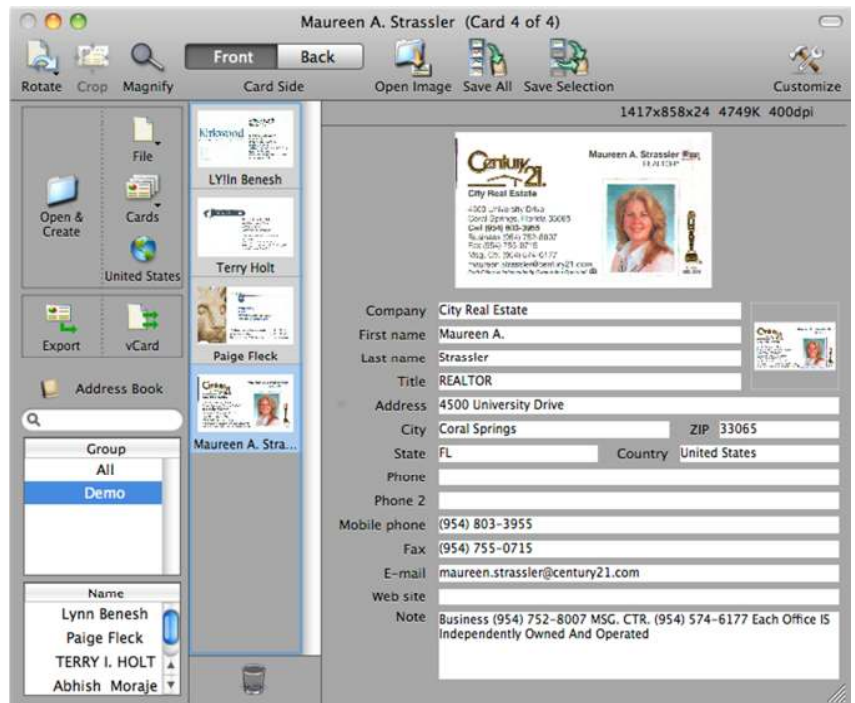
Maureen A. Strassler (Card 4 of 4)

Rotate Crop Magnify Front Back Card Side Open Image Save All Save Selection Customize

1417x858x24 4749K 400dpi

File
Open & Create
Cards
United States

Kirkwood
LY!In Benesh
Terry Holt
Paige Fleck
Maureen A. Stra...

Export vCard

Address Book

Century 21
City Real Estate
Maureen A. Strassler
REALTOR
4500 University Drive
Coral Springs, Florida 33065
Cell (954) 803-3955
Business (954) 752-8007
Fax (954) 755-0715
maureen.strassler@century21.com

| Group |
|---|
| All |
| Demo |

| Name |
|---|
| Lynn Benesh |
| Paige Fleck |
| TERRY I. HOLT |
| Abhish Moraje |

Company City Real Estate
First name Maureen A.
Last name Strassler
Title REALTOR
Address 4500 University Drive
City Coral Springs ZIP 33065
State FL Country United States
Phone
Phone 2
Mobile phone (954) 803-3955
Fax (954) 755-0715
E-mail maureen.strassler@century21.com
Web site
Note Business (954) 752-8007 MSG. CTR. (954) 574-6177 Each Office IS Independently Owned And Operated